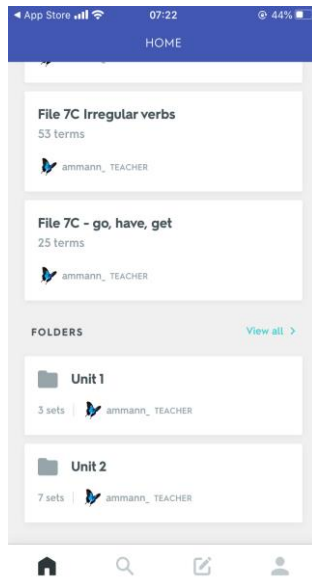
◀ App Store 07:22 44%

HOME

File 7C Irregular verbs
53 terms

ammann_ TEACHER

File 7C - go, have, get
25 terms

ammann_ TEACHER

FOLDERS

View all >

Unit 1
3 sets | ammann_ TEACHER

Unit 2
7 sets | ammann_ TEACHER